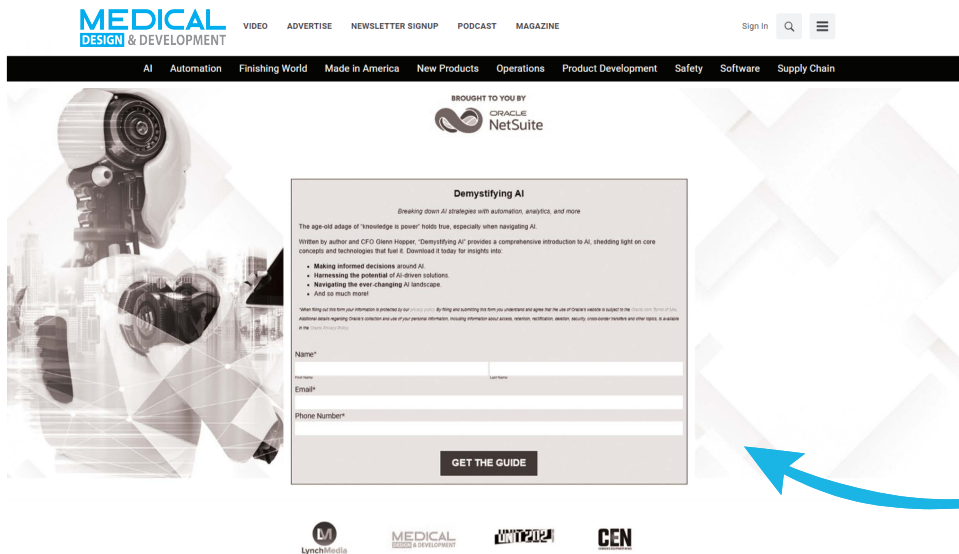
MEDICAL DESIGN & DEVELOPMENT

VIDEO ADVERTISE NEWSLETTER SIGNUP PODCAST MAGAZINE

Sign In

AI Automation Finishing World Made in America New Products Operations Product Development Safety Software Supply Chain

BROUGHT TO YOU BY

ORACLE NetSuite

Demystifying AI

Breaking down AI strategies with automation, analytics, and more

The age-old adage of "knowledge is power" holds true, especially when navigating AI.

Written by author and CFO Glenn Hopper, "Demystifying AI" provides a comprehensive introduction to AI, shedding light on core concepts and technologies that fuel it. Download it today for insights into:

- Making informed decisions around AI.
- Harnessing the potential of AI-driven solutions.
- Navigating the ever-changing AI landscape.
- And so much more!

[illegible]

Name*

First Name Last Name

Email*

Phone Number*

GET THE GUIDE

LynchMedia MEDICAL DESIGN & DEVELOPMENT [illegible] CEN